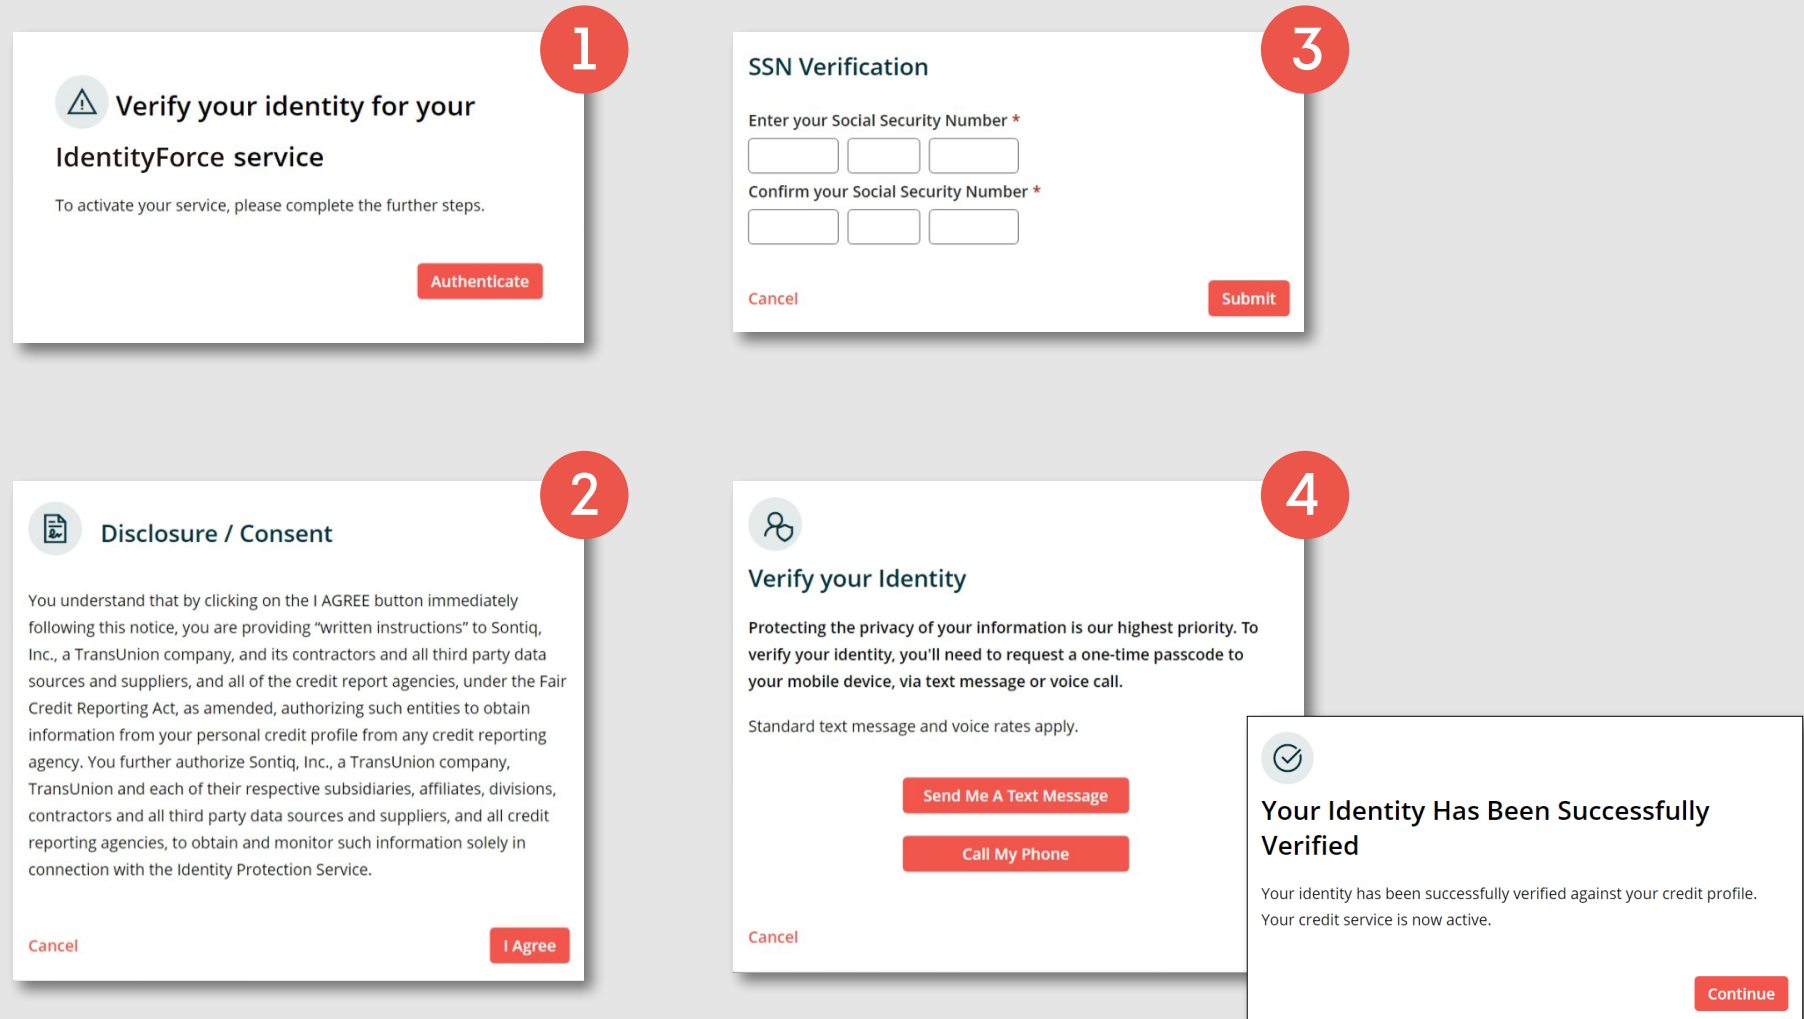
1

Verify your identity for your IdentityForce service

To activate your service, please complete the further steps.

Authenticate

2

Disclosure / Consent

You understand that by clicking on the I AGREE button immediately following this notice, you are providing "written instructions" to Sontiq, Inc., a TransUnion company, and its contractors and all third party data sources and suppliers, and all of the credit report agencies, under the Fair Credit Reporting Act, as amended, authorizing such entities to obtain information from your personal credit profile from any credit reporting agency. You further authorize Sontiq, Inc., a TransUnion company, TransUnion and each of their respective subsidiaries, affiliates, divisions, contractors and all third party data sources and suppliers, and all credit reporting agencies, to obtain and monitor such information solely in connection with the Identity Protection Service.

Cancel

I Agree

3

SSN Verification

Enter your Social Security Number *

Confirm your Social Security Number *

Cancel

Submit

4

Verify your Identity

Protecting the privacy of your information is our highest priority. To verify your identity, you'll need to request a one-time passcode to your mobile device, via text message or voice call.

Standard text message and voice rates apply.

Send Me A Text Message

Call My Phone

Cancel

Your Identity Has Been Successfully Verified

Your identity has been successfully verified against your credit profile. Your credit service is now active.

Continue